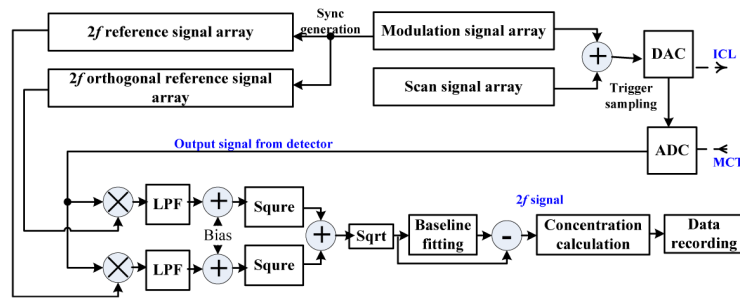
2f reference signal array

Sync generation

Modulation signal array

2f orthogonal reference signal array

Scan signal array

DAC

ICL

Trigger sampling

Output signal from detector

ADC

MCT

LPF

LPF

Bias

Squre

Squre

Sqrt

2f signal

Baseline fitting

-

Concentration calculation

Data recording